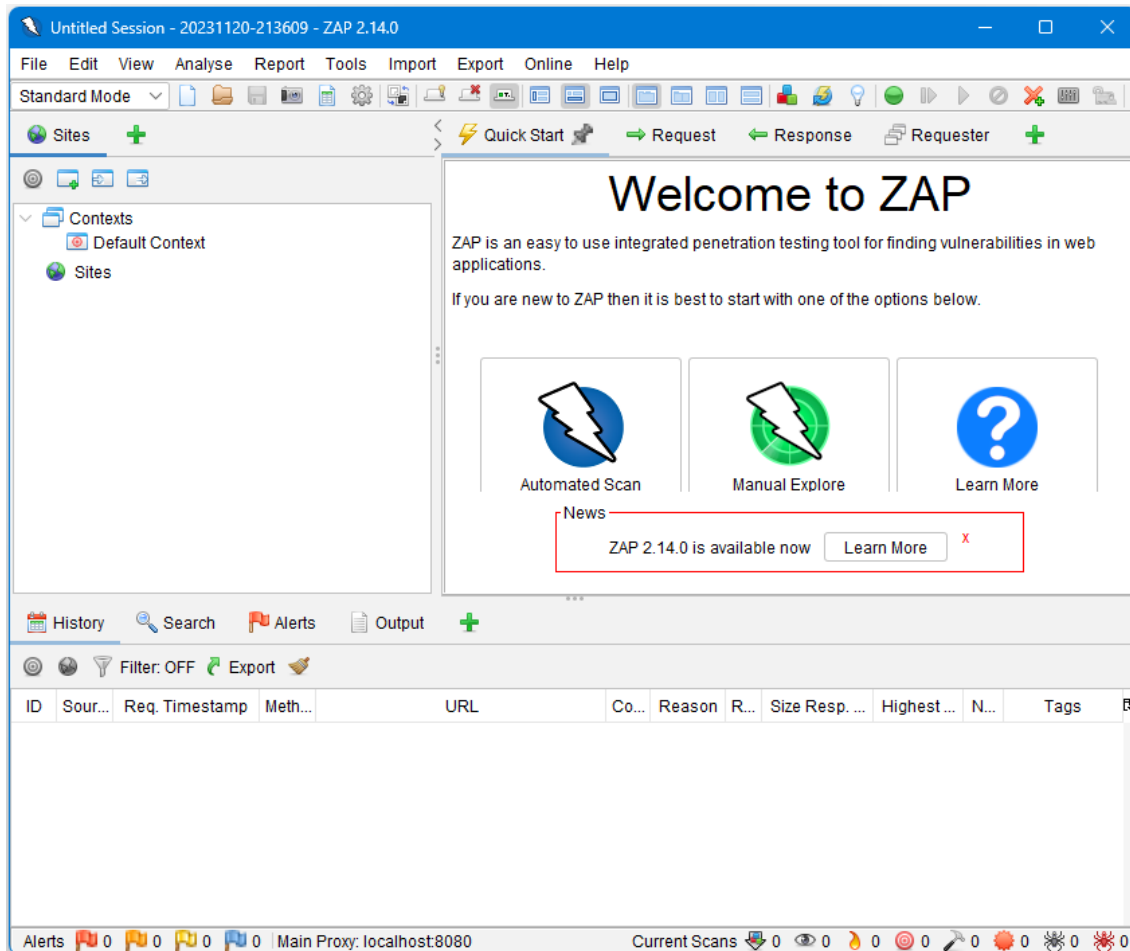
Untitled Session - 20231120-213609 - ZAP 2.14.0

File Edit View Analyse Report Tools Import Export Online Help

Standard Mode

Sites

Contexts
Default Context
Sites

Quick Start Request Response Requester

Welcome to ZAP

ZAP is an easy to use integrated penetration testing tool for finding vulnerabilities in web applications.

If you are new to ZAP then it is best to start with one of the options below.

Automated Scan
Manual Explore
Learn More

News
ZAP 2.14.0 is available now Learn More x

History Search Alerts Output

Filter: OFF Export

| ID | Sour... | Req. Timestamp | Meth... | URL | Co... | Reason | R... | Size Resp. ... | Highest ... | N... | Tags |
|---|---|---|---|---|---|---|---|---|---|---|---|

Alerts 0 0 0 0 Main Proxy: localhost:8080 Current Scans 0 0 0 0 0 0 0 0